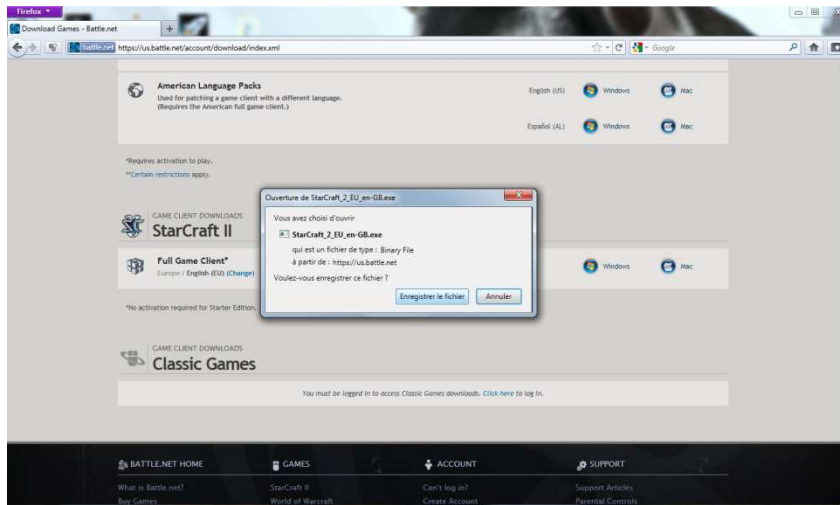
Firefox
Download Games - Battle.net
+
battle.net https://us.battle.net/account/download/index.xml
Google

American Language Packs
Used for patching a game client with a different language. (Requires the American full game client.)
English (US) Windows Mac
Español (AL) Windows Mac

*Requires activation to play.
**Certain restrictions apply.

GAME CLIENT DOWNLOADS
StarCraft II

Full Game Client*
Europe / English (EU) (Change)
Windows Mac

*No activation required for Starter Edition.

Ouverture de StarCraft_2_EU_en-GB.exe
Vous avez choisi d'ouvrir
StarCraft_2_EU_en-GB.exe
qui est un fichier de type : Binary File
à partir de : https://us.battle.net
Voulez-vous enregistrer ce fichier ?
Enregistrer le fichier
Annuler

GAME CLIENT DOWNLOADS
Classic Games

You must be logged in to access Classic Games downloads. Click here to log in.

BATTLE.NET HOME
What is Battle.net?
Buy Games
GAMES
StarCraft II
World of Warcraft
ACCOUNT
Can't log in?
Create Account
SUPPORT
Support Articles
Parental Controls